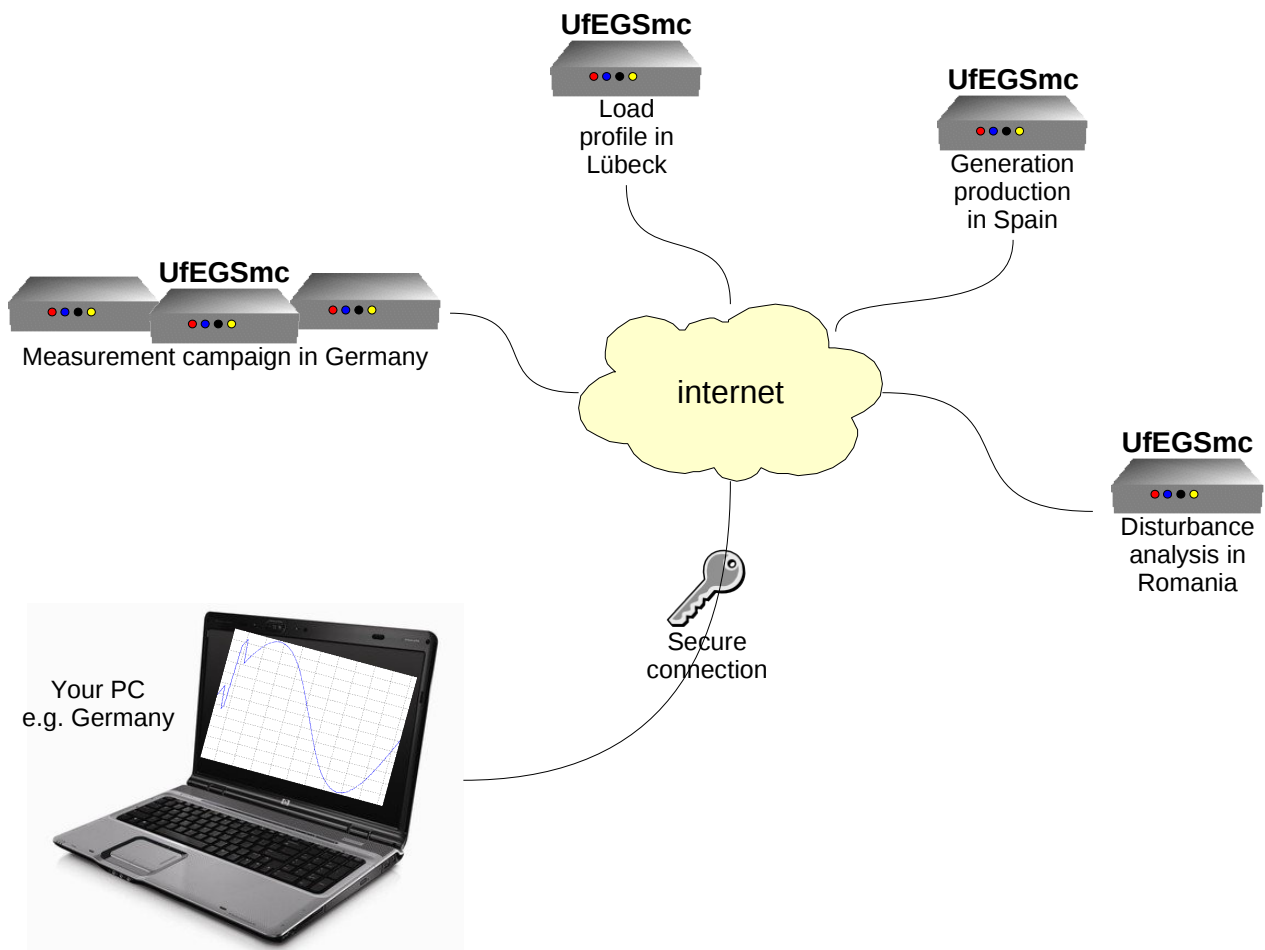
UfEGSmc
Load profile in Lübeck

UfEGSmc
Generation production in Spain

UfEGSmc
Measurement campaign in Germany

internet

UfEGSmc
Disturbance analysis in Romania

Secure connection

Your PC
e.g. Germany